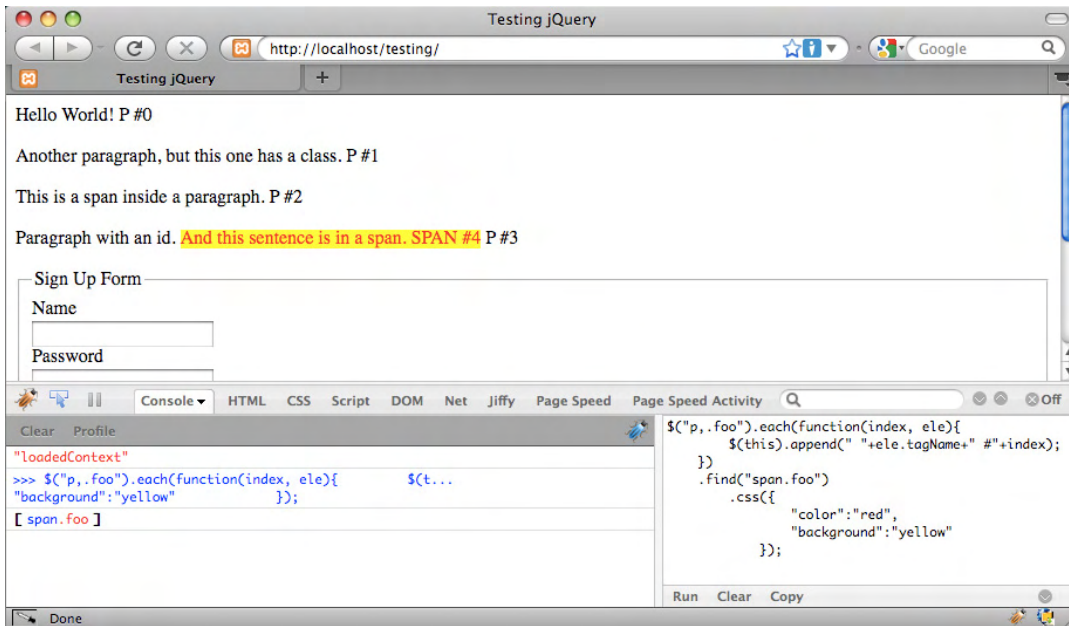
Testing jQuery

http://localhost/testing/

Google

Testing jQuery

+

Hello World! P #0

Another paragraph, but this one has a class. P #1

This is a span inside a paragraph. P #2

Paragraph with an id. And this sentence is in a span. SPAN #4 P #3

Sign Up Form

Name

Password

Console HTML CSS Script DOM Net Jiffy Page Speed Page Speed Activity

Off

Clear Profile

"loadedContext"

>>> $("p,.foo").each(function(index, ele){ $(t... "background":"yellow" });

[ span.foo ]

$("p,.foo").each(function(index, ele){
$(this).append(" "+ele.tagName+" #"+index);
})
.find("span.foo")
.css({
"color":"red",
"background":"yellow"
});

Run Clear Copy

Done